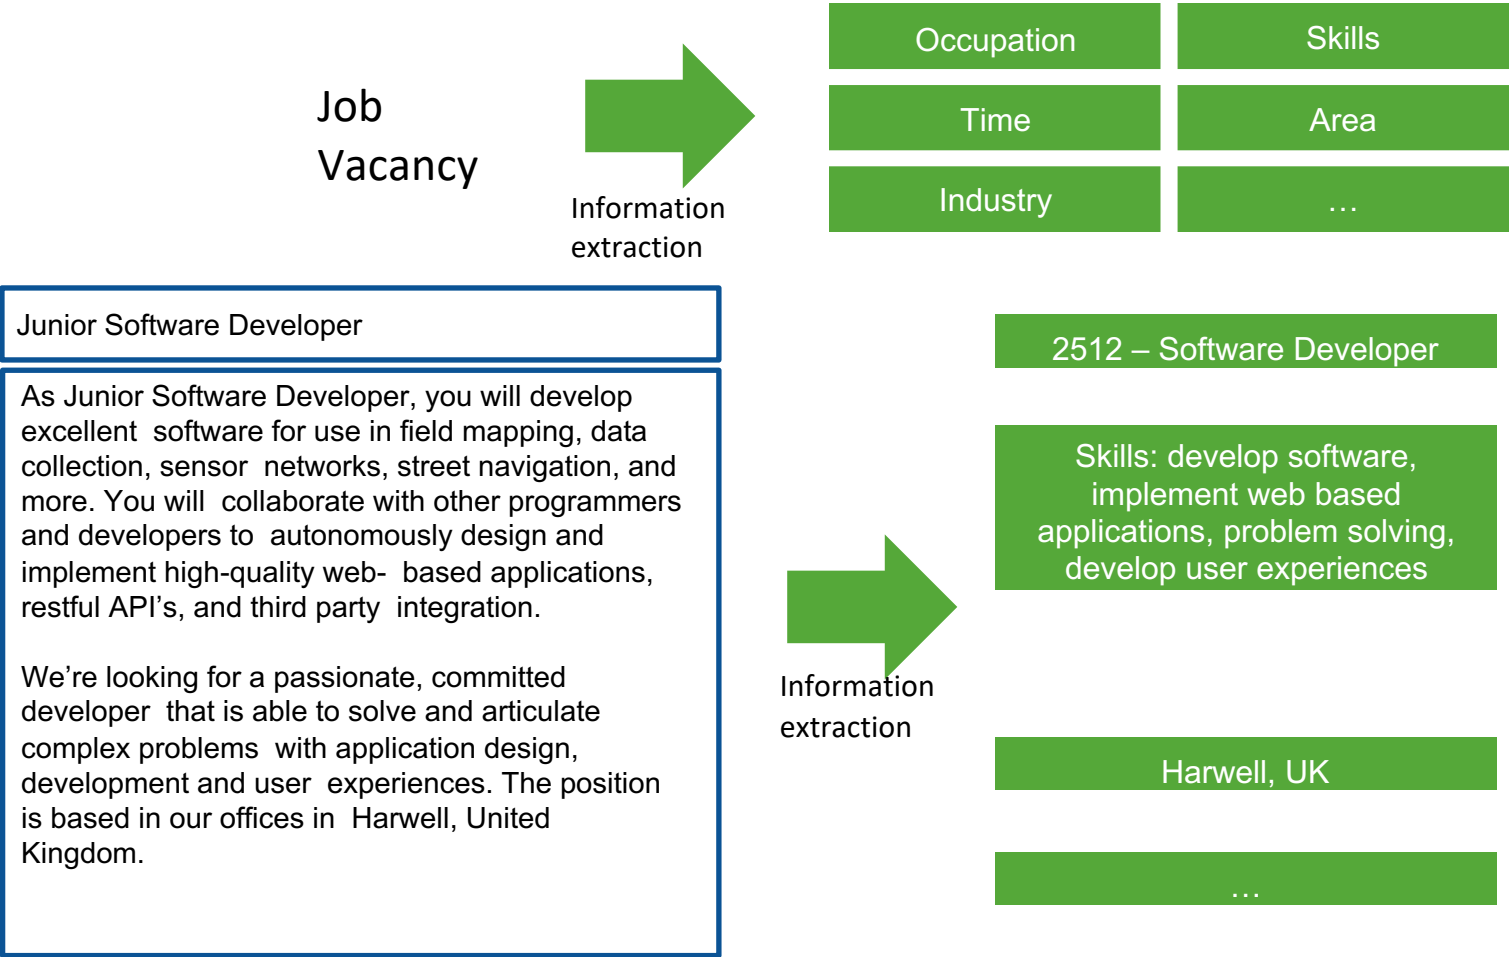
Job Vacancy

Information extraction

| Occupation | Skills |
|---|---|
| Time | Area |
| Industry | … |

Junior Software Developer

As Junior Software Developer, you will develop excellent software for use in field mapping, data collection, sensor networks, street navigation, and more. You will collaborate with other programmers and developers to autonomously design and implement high-quality web- based applications, restful API's, and third party integration.

We're looking for a passionate, committed developer that is able to solve and articulate complex problems with application design, development and user experiences. The position is based in our offices in Harwell, United Kingdom.

Information extraction

2512 – Software Developer

Skills: develop software, implement web based applications, problem solving, develop user experiences

Harwell, UK

…